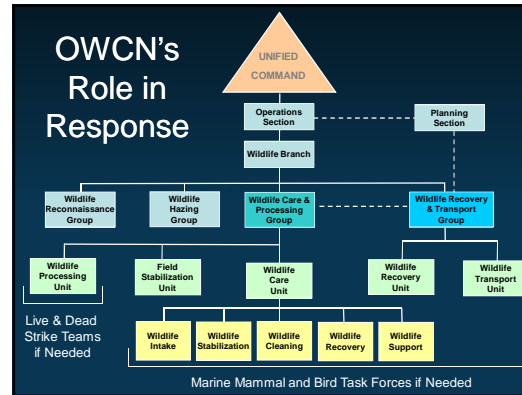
OWCN's Role in Response

UNIFIED COMMAND

Operations Section

Planning Section

Wildlife Branch

Wildlife Reconnaissance Group

Wildlife Hazing Group

Wildlife Care & Processing Group

Wildlife Recovery & Transport Group

Wildlife Processing Unit

Field Stabilization Unit

Wildlife Care Unit

Wildlife Recovery Unit

Wildlife Transport Unit

Live & Dead Strike Teams if Needed

Wildlife Intake

Wildlife Stabilization

Wildlife Cleaning

Wildlife Recovery

Wildlife Support

Marine Mammal and Bird Task Forces if Needed